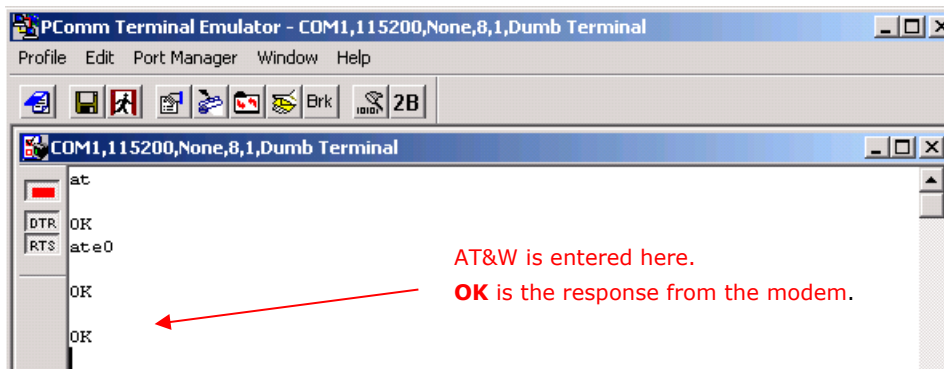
PComm Terminal Emulator - COM1,115200,None,8,1,Dumb Terminal

Profile Edit Port Manager Window Help

Brk 2B

COM1,115200,None,8,1,Dumb Terminal

DTR
RTS

at

OK
ate0

OK

OK

AT&W is entered here.
**OK** is the response from the modem.